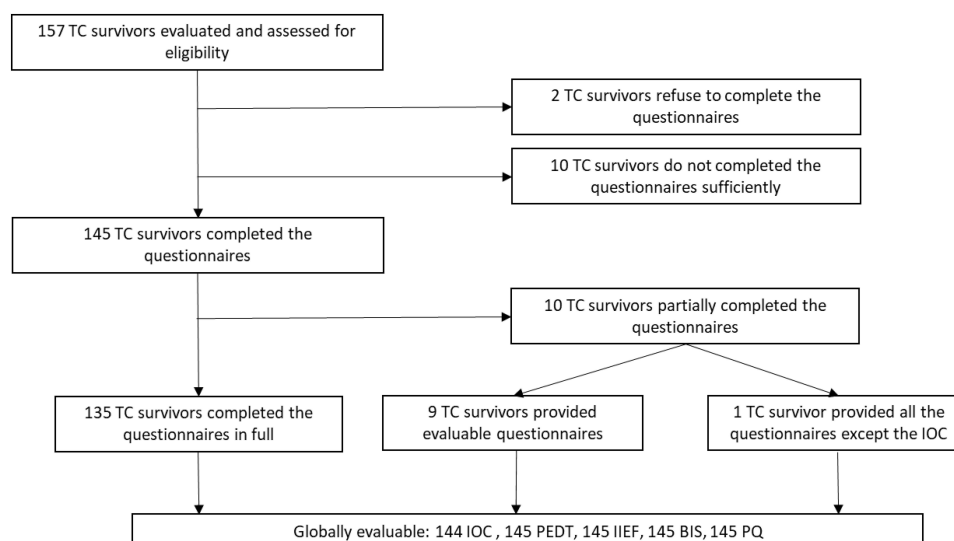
157 TC survivors evaluated and assessed for eligibility

2 TC survivors refuse to complete the questionnaires

10 TC survivors do not completed the questionnaires sufficiently

145 TC survivors completed the questionnaires

10 TC survivors partially completed the questionnaires

135 TC survivors completed the questionnaires in full

9 TC survivors provided evaluable questionnaires

1 TC survivor provided all the questionnaires except the IOC

Globally evaluable: 144 IOC , 145 PEDT, 145 IIEF, 145 BIS, 145 PQ